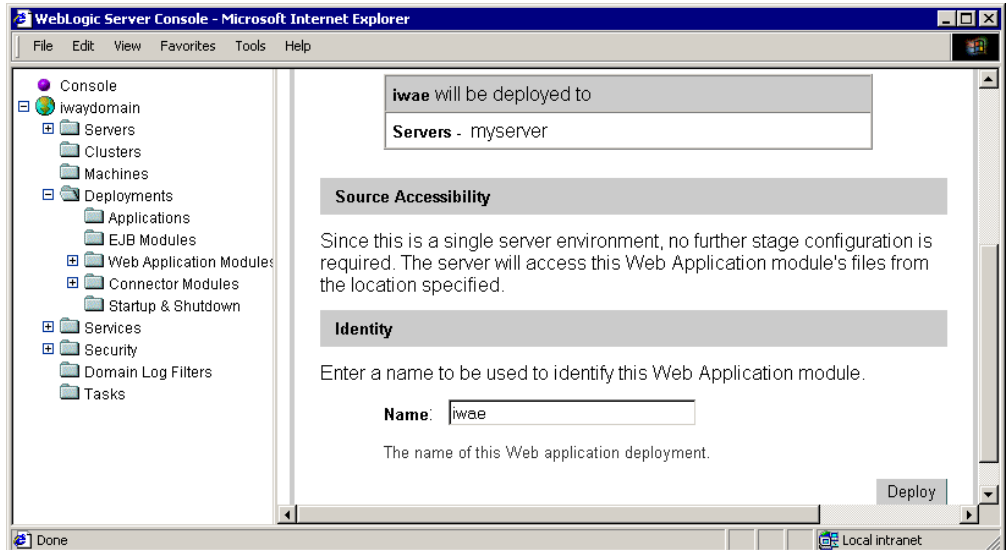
WebLogic Server Console - Microsoft Internet Explorer

File Edit View Favorites Tools Help

Console
iwaydomain
Servers
Clusters
Machines
Deployments
Applications
EJB Modules
Web Application Modules
Connector Modules
Startup & Shutdown
Services
Security
Domain Log Filters
Tasks

**iwae** will be deployed to

**Servers** - myserver

**Source Accessibility**

Since this is a single server environment, no further stage configuration is required. The server will access this Web Application module's files from the location specified.

**Identity**

Enter a name to be used to identify this Web Application module.

**Name**: iwae

The name of this Web application deployment.

Deploy

Done

Local intranet